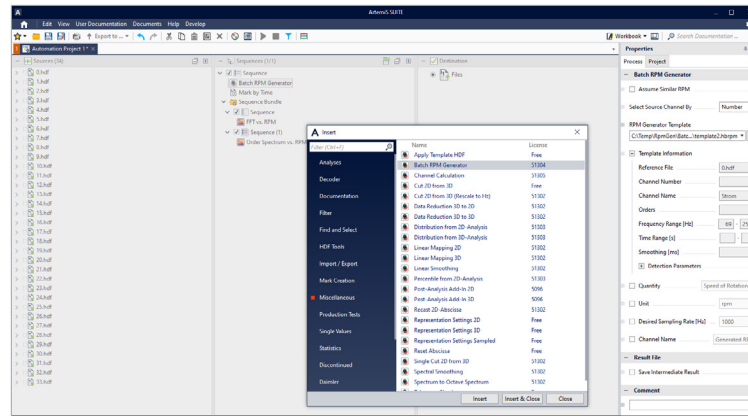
ArtemiS SUITE

Edit View User Documentation Documents Help Develop

Export to ...

Workbook

Search Documentation ...

Automation Project 1*

Sources (34)

0.hdf
1.hdf
2.hdf
3.hdf
4.hdf
5.hdf
6.hdf
7.hdf
8.hdf
9.hdf
10.hdf
11.hdf
12.hdf
13.hdf
14.hdf
15.hdf
16.hdf
17.hdf
18.hdf
19.hdf
20.hdf
21.hdf
22.hdf
23.hdf
24.hdf
25.hdf
26.hdf
27.hdf
28.hdf
29.hdf
30.hdf
31.hdf
32.hdf
33.hdf

Sequences (1/1)

Sequence
Batch RPM Generator
Mark by Time
Sequence Bundle
Sequence
FFT vs. RPM
Sequence (1)
Order Spectrum vs. RPM

Destination

Files

Insert

Filter (Ctrl+F)

Analyses
Decoder
Documentation
Filter
Find and Select
HDF Tools
Import / Export
Mark Creation
Miscellaneous
Production Tests
Single Values
Statistics
Discontinued
Daimler

| Name | License |
|---|---|
| Apply Template HDF | Free |
| Batch RPM Generator | 51304 |
| Channel Calculation | 51303 |
| Cut 2D from 3D | Free |
| Cut 2D from 3D (Rescale to Hz) | 51302 |
| Data Reduction 3D to 2D | 51302 |
| Data Reduction 3D to 3D | 51302 |
| Distribution from 2D-Analysis | 51303 |
| Distribution from 3D-Analysis | 51303 |
| Linear Mapping 2D | 51302 |
| Linear Mapping 3D | 51302 |
| Linear Smoothing | 51302 |
| Percentile from 2D-Analysis | 51303 |
| Post-Analysis Add-In 2D | 5096 |
| Post-Analysis Add-In 3D | 5096 |
| Recast 2D-Abscissa | 51302 |
| Representation Settings 2D | Free |
| Representation Settings 3D | Free |
| Representation Settings Sampled | Free |
| Reset Abscissa | Free |
| Single Cut 2D from 3D | Free |
| Spectral Smoothing | 51302 |
| Spectrum to Octave Spectrum | 51302 |

Insert
Insert & Close
Close

Properties

Process Project

Batch RPM Generator

Assume Similar RPM

Select Source Channel By
Number

RPM Generator Template
C:\Temp\RpmGen\Batc...\template2.hbrpm

Template Information
Reference File 0.hdf
Channel Number
Channel Name Strom
Orders
Frequency Range [Hz] 69 25
Time Range [s]
Smoothing [ms]
Detection Parameters

Quantity Speed of Rotation
Unit rpm
Desired Sampling Rate [Hz] 1000
Channel Name Generated R

Result File
Save Intermediate Result

Comment